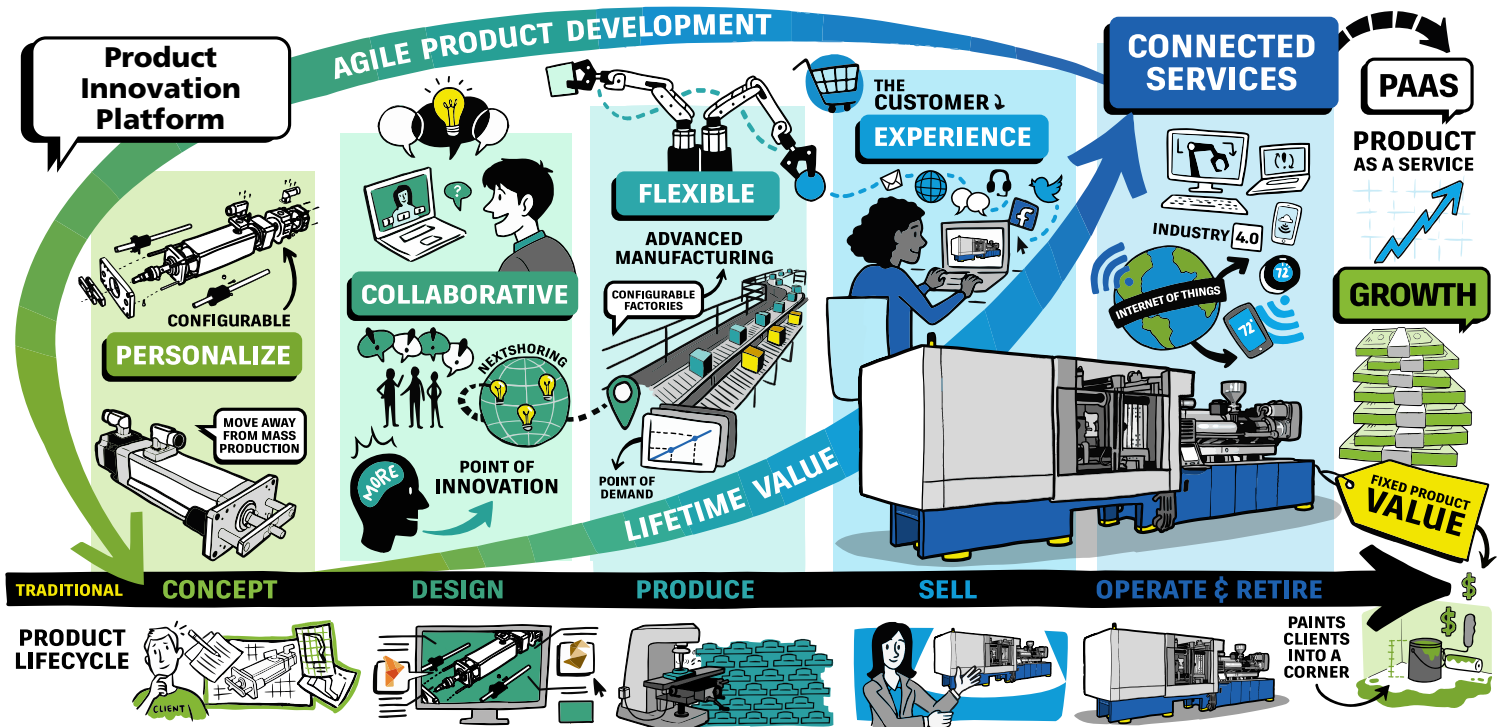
Product Innovation Platform

AGILE PRODUCT DEVELOPMENT

CONNECTED SERVICES

PAAS

PRODUCT AS A SERVICE

CONFIGURABLE

PERSONALIZE

MOVE AWAY FROM MASS PRODUCTION

COLLABORATIVE

NEXTSHORING

MORE

POINT OF INNOVATION

FLEXIBLE

ADVANCED MANUFACTURING

CONFIGURABLE FACTORIES

POINT OF DEMAND

THE CUSTOMER

EXPERIENCE

LIFETIME VALUE

INDUSTRY 4.0

INTERNET OF THINGS

72

72

GROWTH

FIXED PRODUCT VALUE

TRADITIONAL

CONCEPT

DESIGN

PRODUCE

SELL

OPERATE & RETIRE

PRODUCT LIFECYCLE

CLIENT

PAINTS CLIENTS INTO A CORNER

$

$